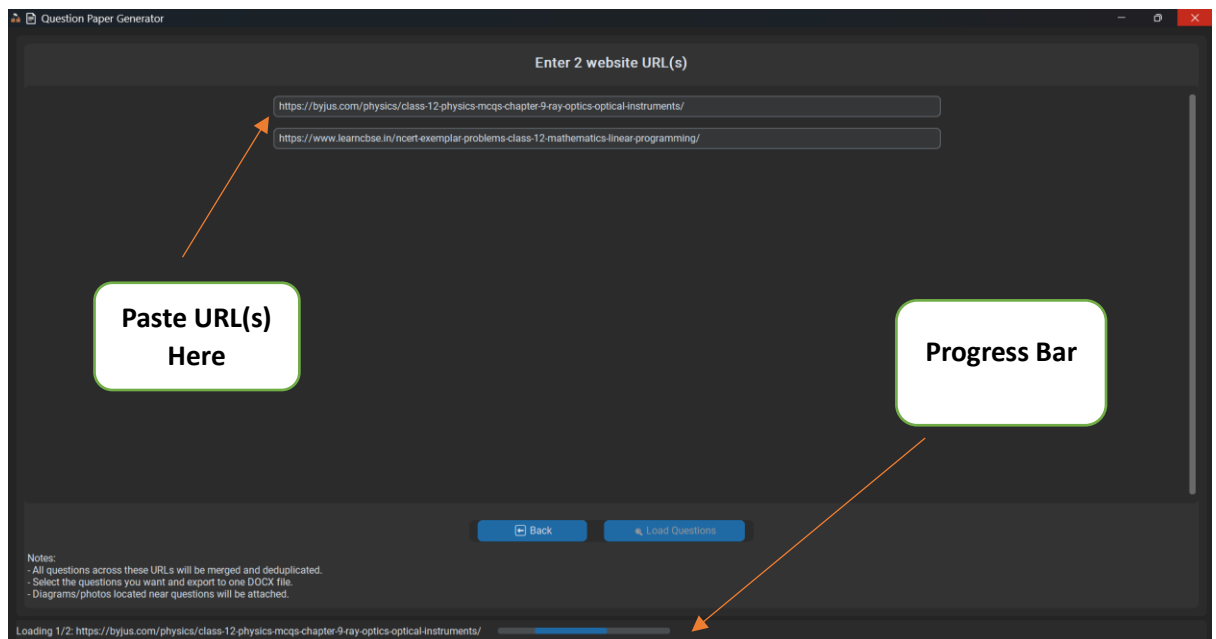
Question Paper Generator

Enter 2 website URL(s)

https://byjus.com/physics/class-12-physics-mcqs-chapter-9-ray-optics-optical-instruments/

https://www.learncbse.in/ncert-exemplar-problems-class-12-mathematics-linear-programming/

Paste URL(s) Here

Progress Bar

Back

Load Questions

Notes:
- All questions across these URLs will be merged and deduplicated.
- Select the questions you want and export to one DOCX file.
- Diagrams/photos located near questions will be attached.

Loading 1/2: https://byjus.com/physics/class-12-physics-mcqs-chapter-9-ray-optics-optical-instruments/